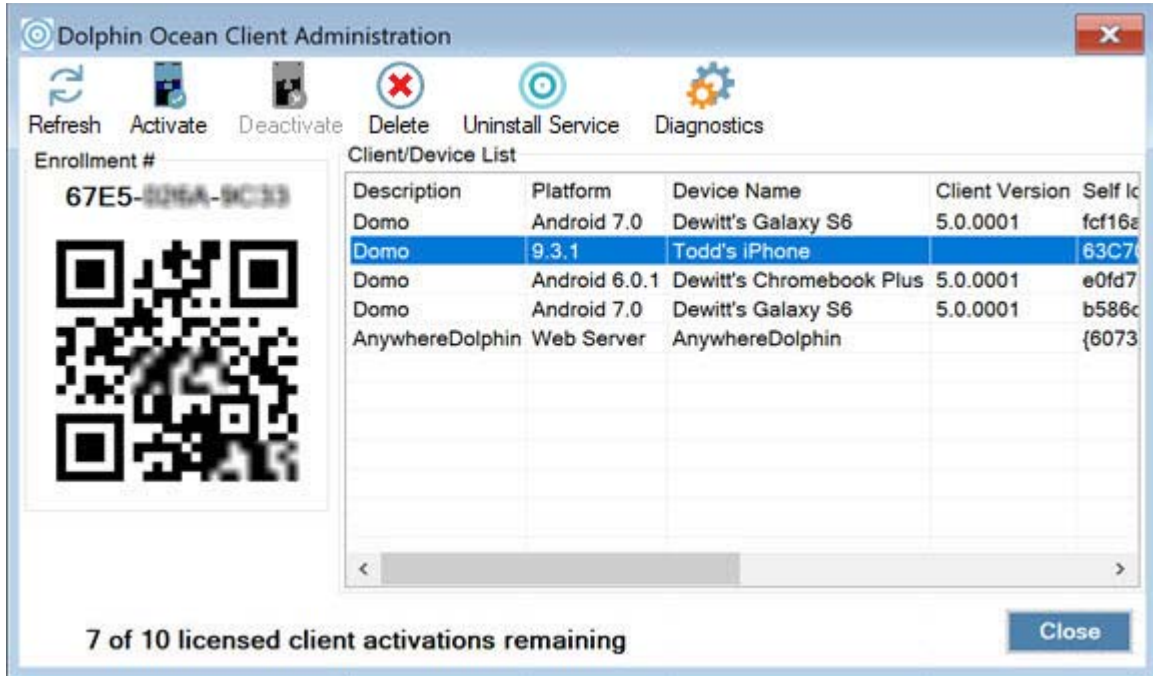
Dolphin Ocean Client Administration

Refresh Activate Deactivate Delete Uninstall Service Diagnostics

Enrollment #

67E5-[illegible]-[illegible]

Client/Device List

| Description | Platform | Device Name | Client Version | Self Ic |
|---|---|---|---|---|
| Domo | Android 7.0 | Dewitt's Galaxy S6 | 5.0.0001 | fcf16a |
| Domo | 9.3.1 | Todd's iPhone | | 63C7 |
| Domo | Android 6.0.1 | Dewitt's Chromebook Plus | 5.0.0001 | e0fd7 |
| Domo | Android 7.0 | Dewitt's Galaxy S6 | 5.0.0001 | b586c |
| AnywhereDolphin | Web Server | AnywhereDolphin | | {6073 |

<

>

7 of 10 licensed client activations remaining

Close